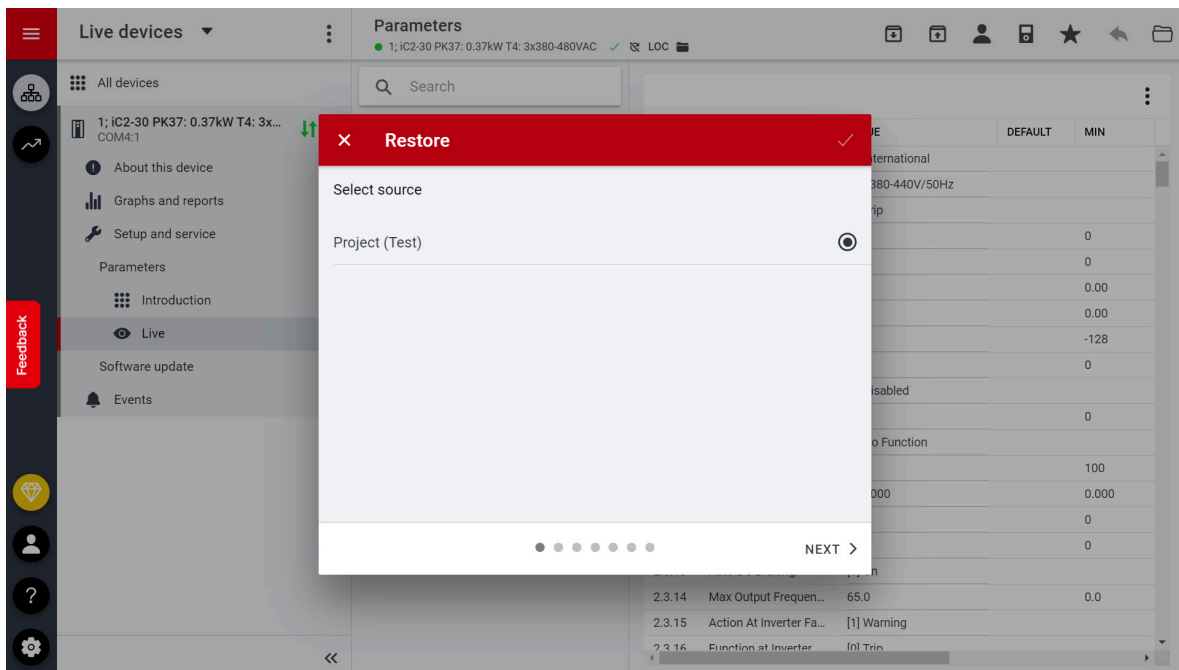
Live devices ▼

Parameters
1; iC2-30 PK37: 0.37kW T4: 3x380-480VAC LOC

All devices

1; iC2-30 PK37: 0.37kW T4: 3x...
COM4:1

About this device

Graphs and reports

Setup and service

Parameters

Introduction

Live

Software update

Events

Feedback

Search

UE | DEFAULT | MIN

nternational
380-440V/50Hz
rip
0
0
0.00
0.00
-128
0
isabled
0
o Function
100
000 | 0.000
0
0
n

| 2.3.14 | Max Output Frequen... | 65.0 | | 0.0 |
|---|---|---|---|---|
| 2.3.15 | Action At Inverter Fa... | [1] Warning | | |
| 2.3.16 | Function at Inverter... | [0] Trip | | |

Restore

Select source

Project (Test)

NEXT